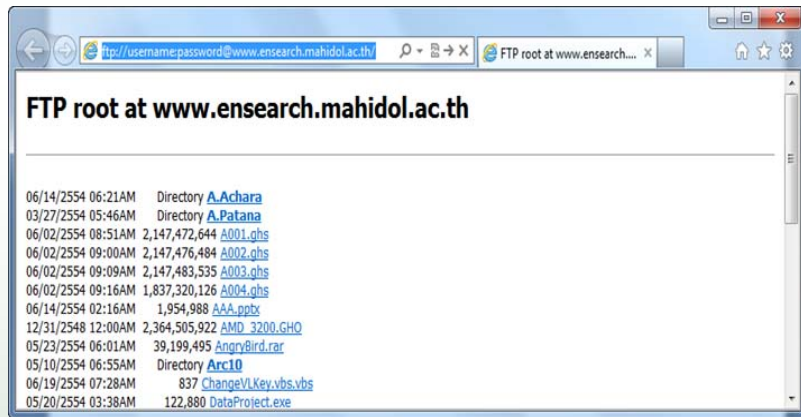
ftp://username:password@www.ensearch.mahidol.ac.th/

FTP root at www.ensearch....

FTP root at www.ensearch.mahidol.ac.th

06/14/2554 06:21AM Directory A.Achara
03/27/2554 05:46AM Directory A.Patana
06/02/2554 08:51AM 2,147,472,644 A001.ghs
06/02/2554 09:00AM 2,147,476,484 A002.ghs
06/02/2554 09:09AM 2,147,483,535 A003.ghs
06/02/2554 09:16AM 1,837,320,126 A004.ghs
06/14/2554 02:16AM 1,954,988 AAA.pptx
12/31/2548 12:00AM 2,364,505,922 AMD_3200.GHO
05/23/2554 06:01AM 39,199,495 AngryBird.rar
05/10/2554 06:55AM Directory Arc10
06/19/2554 07:28AM 837 ChangeVLKey.vbs.vbs
05/20/2554 03:38AM 122,880 DataProject.exe